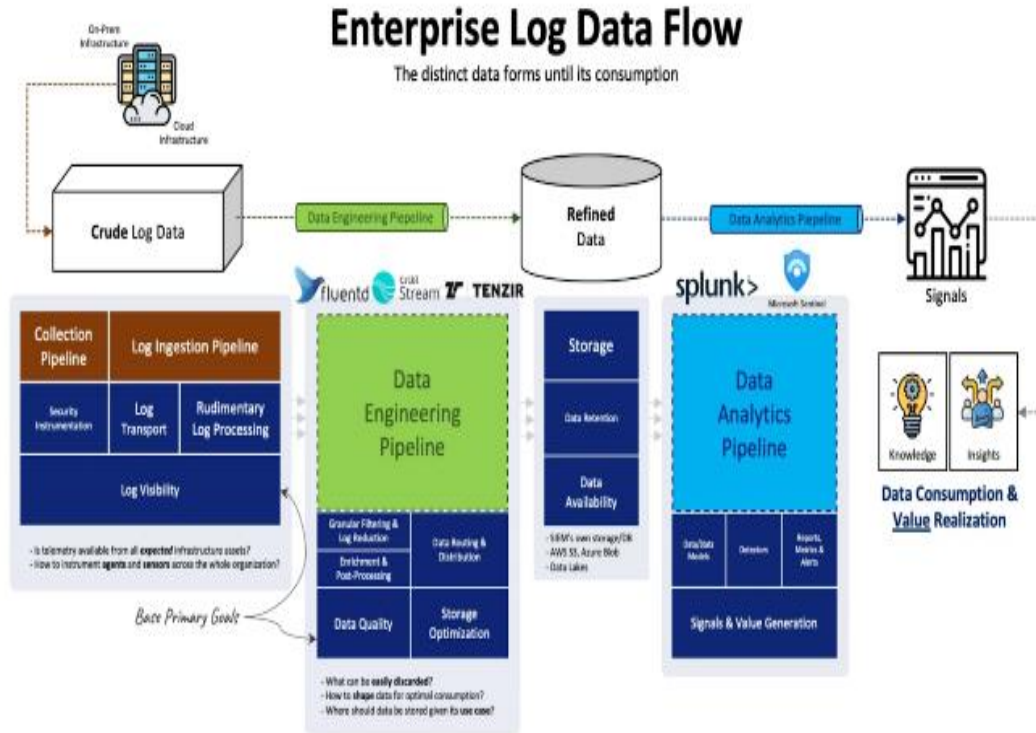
Enterprise Log Data Flow

The distinct data forms until its consumption

On-Prem Infrastructure

Cloud Infrastructure

Crude Log Data

Data Engineering Pipeline

Refined Data

Data Analytics Pipeline

Signals

fluentd

Cribl Stream

TENZIR

splunk>

Microsoft Sentinel

Collection Pipeline

Log Ingestion Pipeline

Security Instrumentation

Log Transport

Rudimentary Log Processing

Log Visibility

- Is telemetry available from all expected infrastructure assets?
- How to instrument agents and sensors across the whole organization?

Base Primary Goals

Data Engineering Pipeline

Granular Filtering & Log Reduction

Data Routing & Distribution

Enrichment & Post-Processing

Data Quality

Storage Optimization

- What can be easily discarded?
- How to shape data for optimal consumption?
- Where should data be stored given its use case?

Storage

Data Retention

Data Availability

- SIEM's own storage/DB
- AWS S3, Azure Blob
- Data Lakes

Data Analytics Pipeline

Data/Data Models

Detection

Reports, Metrics & Alerts

Signals & Value Generation

Knowledge

Insights

Data Consumption & Value Realization